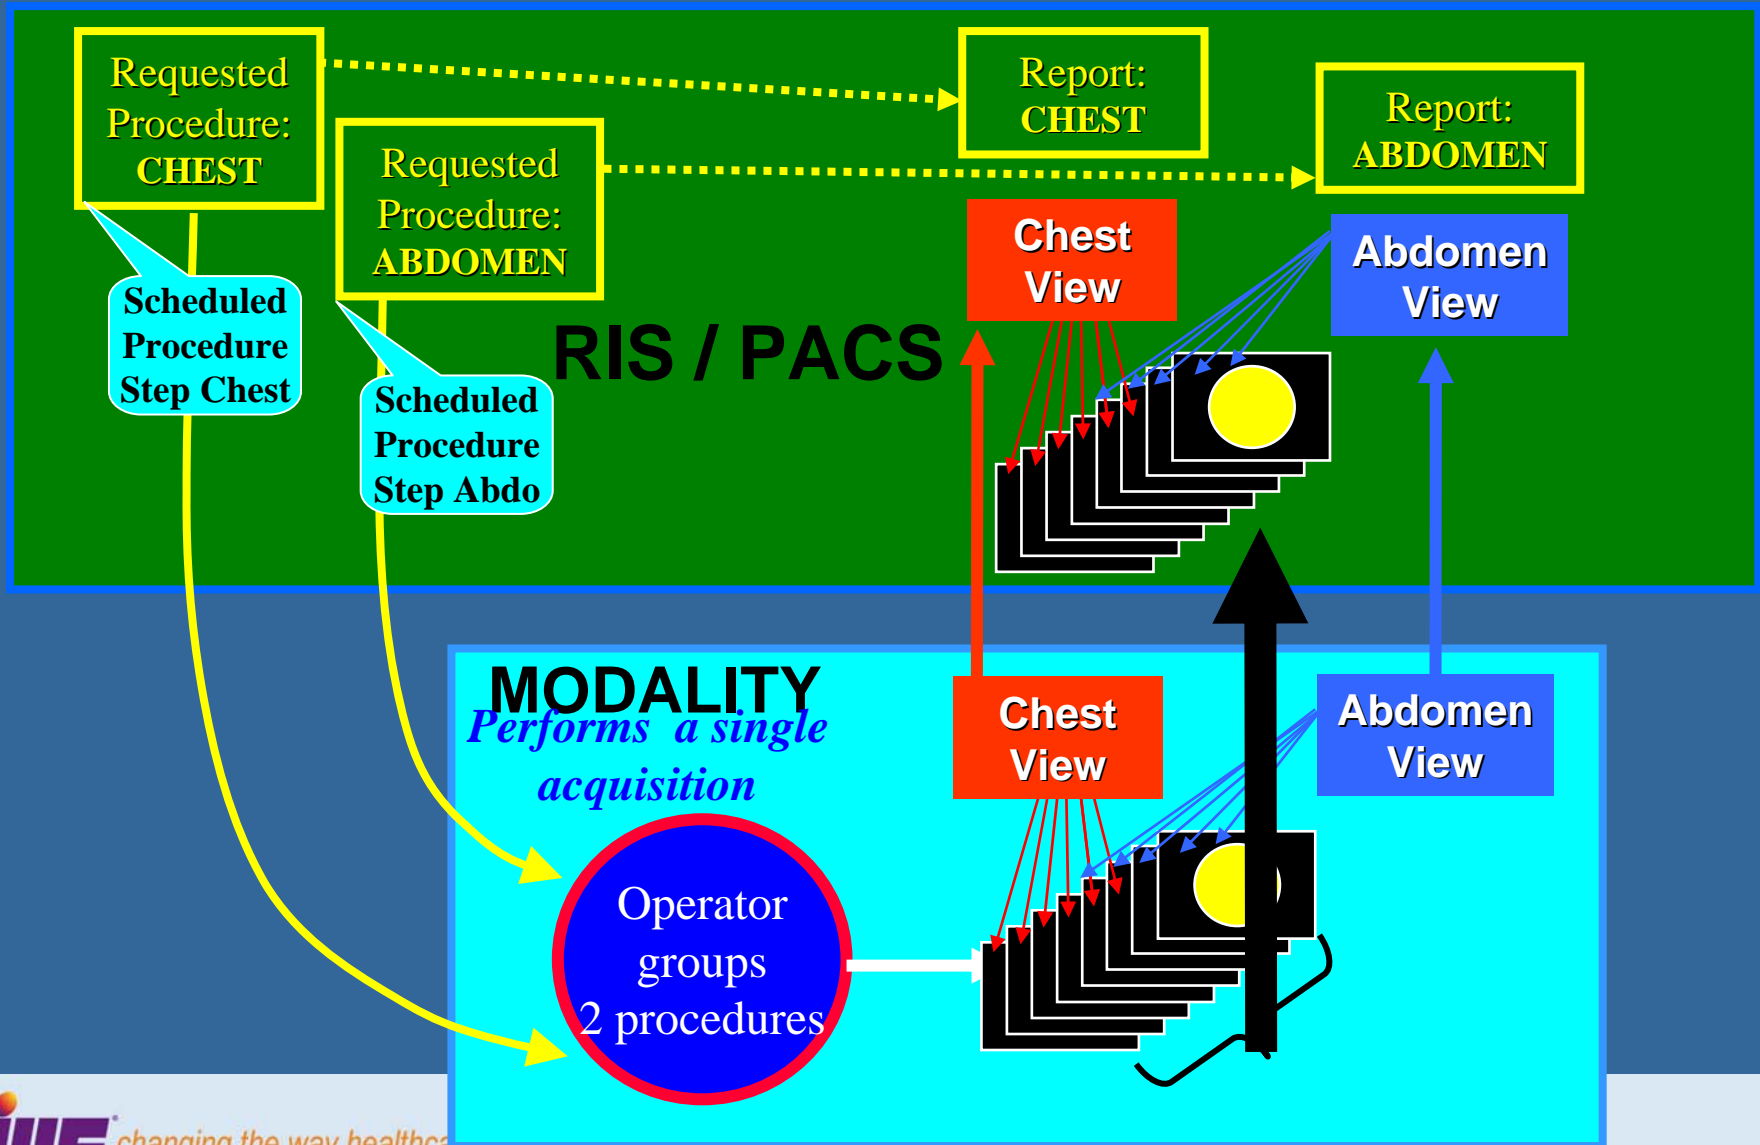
Requested Procedure: CHEST

Report: CHEST

Report: ABDOMEN

Requested Procedure: ABDOMEN

Chest View

Abdomen View

Scheduled Procedure Step Chest

RIS / PACS

Scheduled Procedure Step Abdo

MODALITY

Performs a single acquisition

Chest View

Abdomen View

Operator groups 2 procedures

changing the way healthc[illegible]